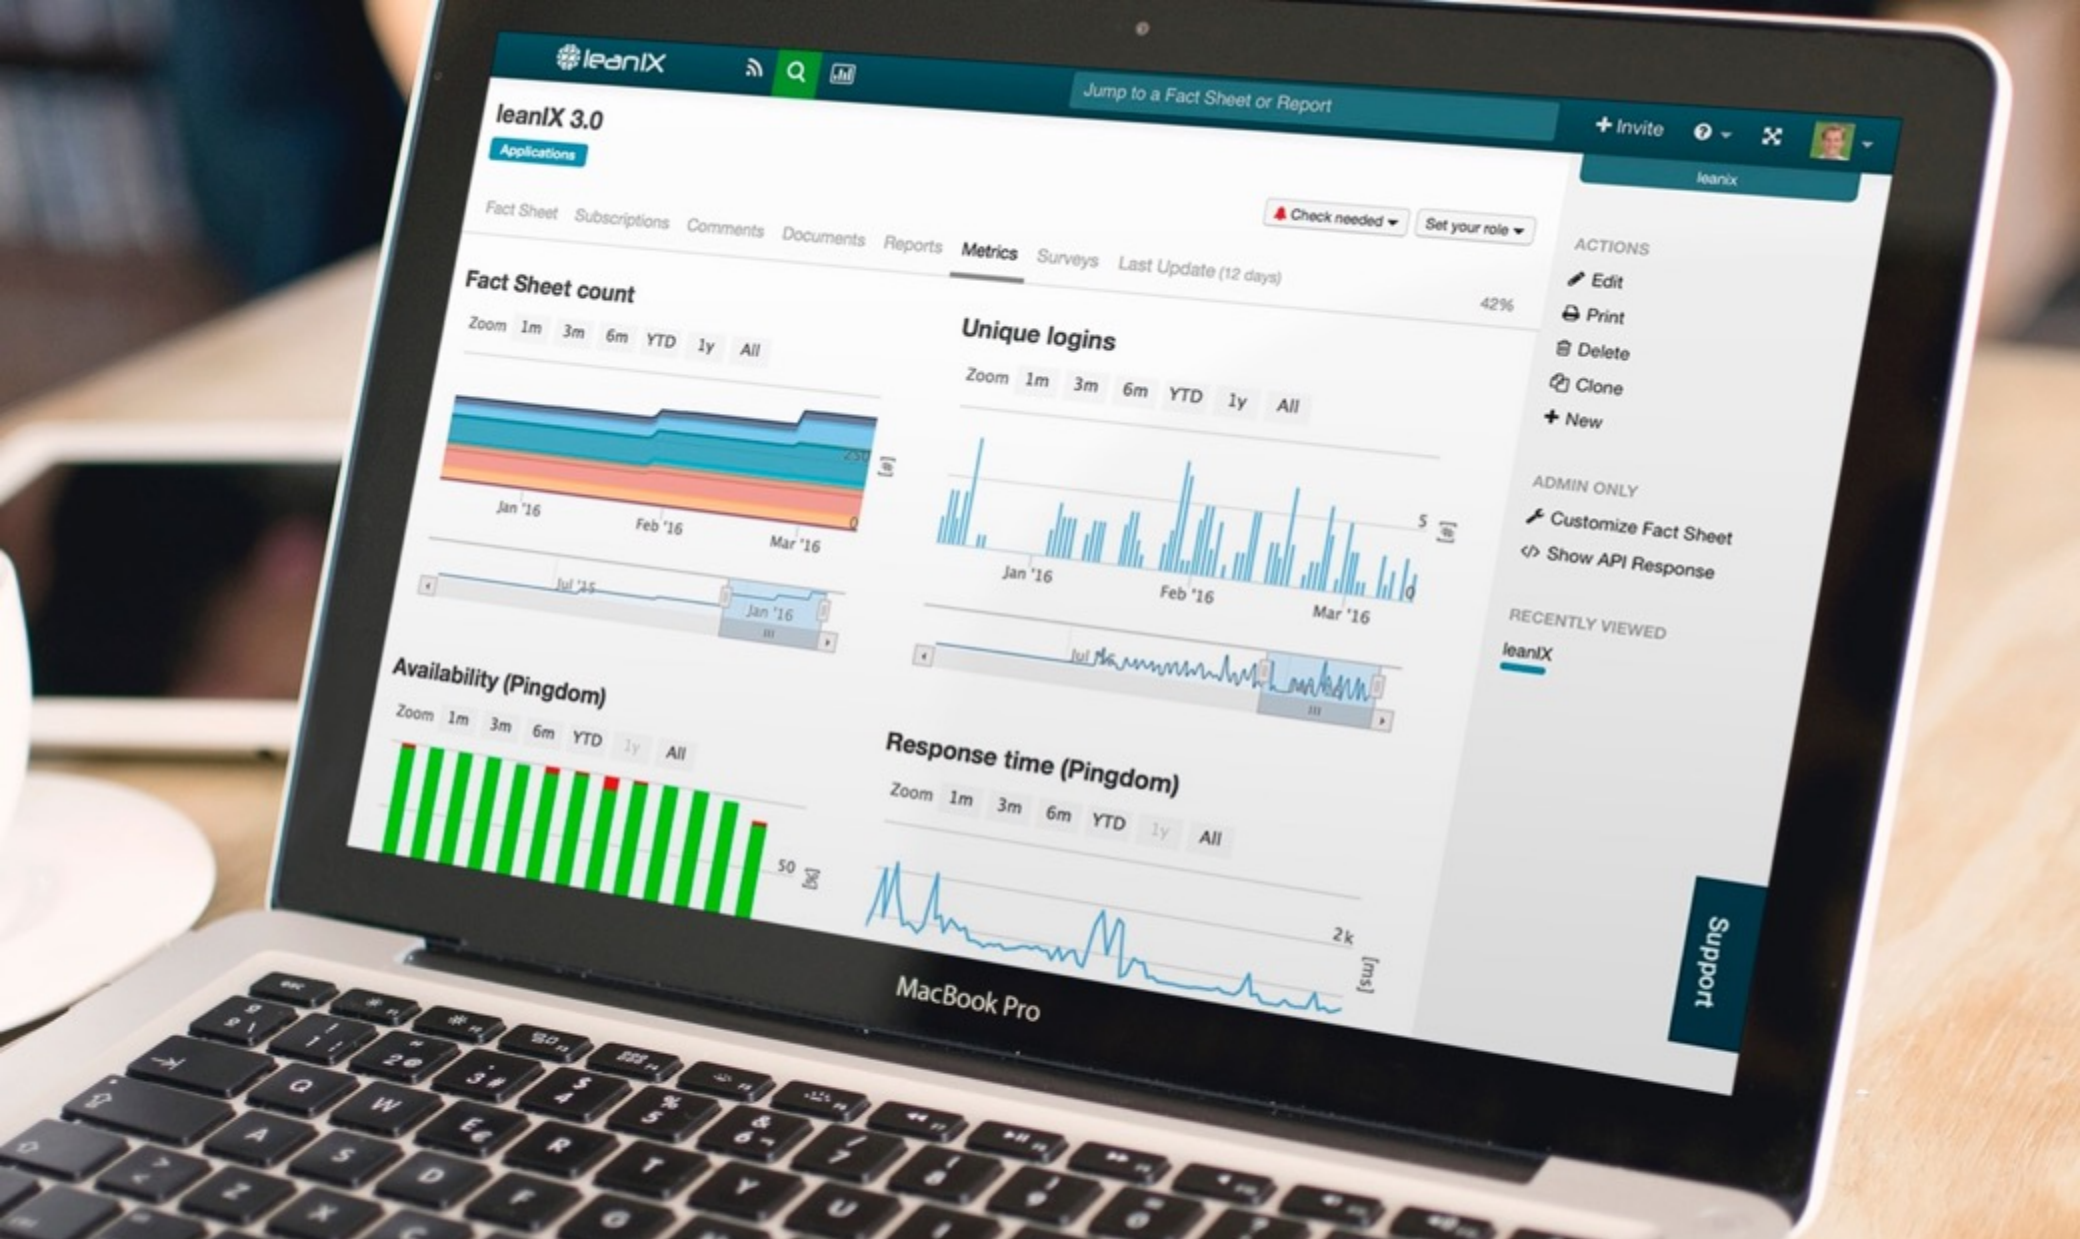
leanIX

Jump to a Fact Sheet or Report

+ Invite

leanix

leanIX 3.0

Applications

Fact Sheet Subscriptions Comments Documents Reports Metrics Surveys Last Update (12 days)

Check needed

Set your role

42%

Fact Sheet count

Zoom 1m 3m 6m YTD 1y All

250

0

Jan '16 Feb '16 Mar '16

Jul '15 Jan '16

Unique logins

Zoom 1m 3m 6m YTD 1y All

5

0

Jan '16 Feb '16 Mar '16

Jul '15

Availability (Pingdom)

Zoom 1m 3m 6m YTD 1y All

50

[%]

Response time (Pingdom)

Zoom 1m 3m 6m YTD 1y All

2k

[ms]

ACTIONS

Edit

Print

Delete

Clone

New

ADMIN ONLY

Customize Fact Sheet

Show API Response

RECENTLY VIEWED

leanIX

Support

MacBook Pro